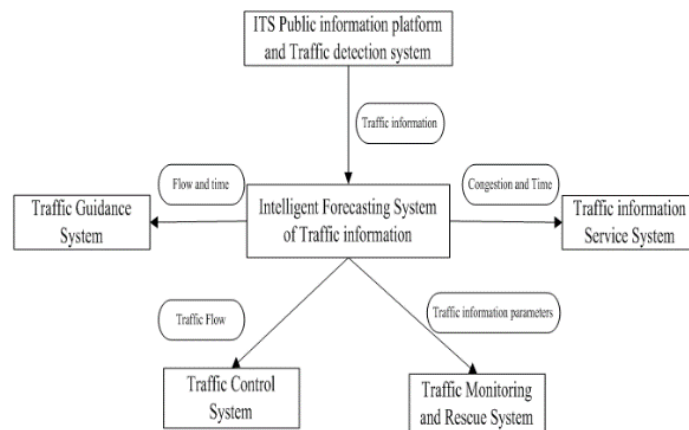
ITS Public information platform and Traffic detection system

Traffic information

Flow and time

Congestion and Time

Traffic Guidance System

Intelligent Forecasting System of Traffic information

Traffic information Service System

Traffic Flow

Traffic information parameters

Traffic Control System

Traffic Monitoring and Rescue System